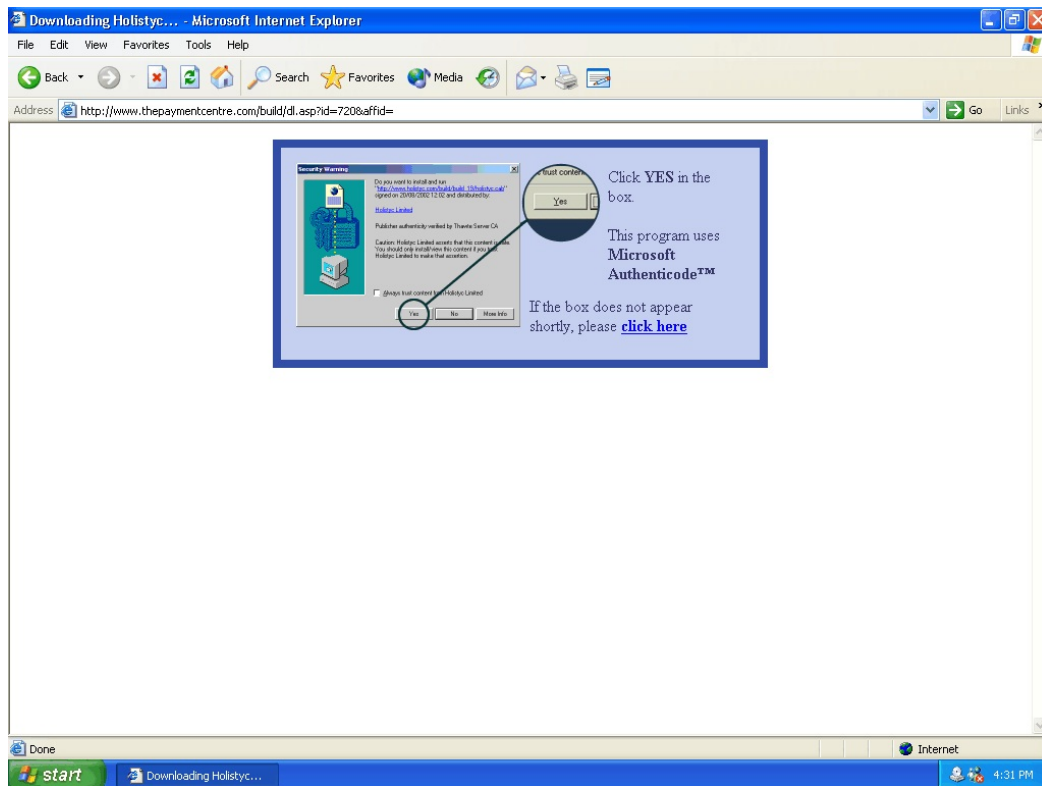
Downloading Holistyc... - Microsoft Internet Explorer

File Edit View Favorites Tools Help

Back Search Favorites Media

Address http://www.thepaymentcentre.com/build/dl.asp?id=72&affid=

Go Links

Security Warning

Do you want to install and run "http://www.holistyc.com/build/build_13/holistyc.cab" signed on 20/08/2002 12:02 and distributed by:

Holistyc Limited

Publisher authenticity verified by Thawte Server CA

Caution: Holistyc Limited asserts that this content is safe. You should only install/view this content if you trust Holistyc Limited to make that assertion.

Always trust content from Holistyc Limited

Yes No More Info

trust content

Yes

Click YES in the box.

This program uses Microsoft Authenticode™

If the box does not appear shortly, please click here

Done

Internet

start

Downloading Holistyc...

4:31 PM